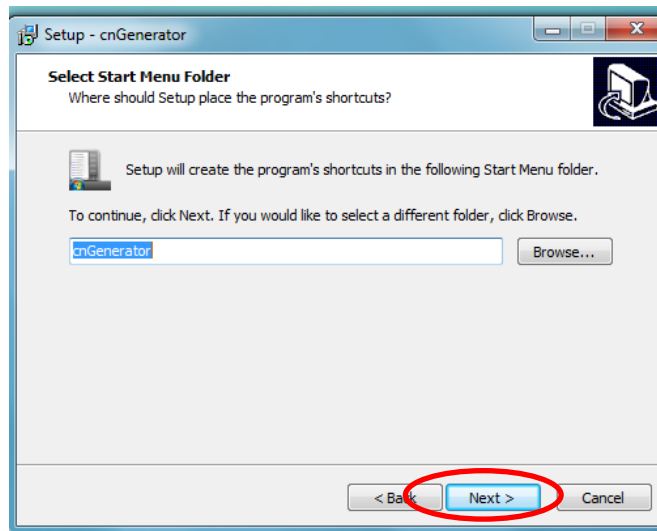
Setup - cnGenerator

Select Start Menu Folder
Where should Setup place the program's shortcuts?

Setup will create the program's shortcuts in the following Start Menu folder.

To continue, click Next. If you would like to select a different folder, click Browse.

cnGenerator

Browse...

< Back

Next >

Cancel